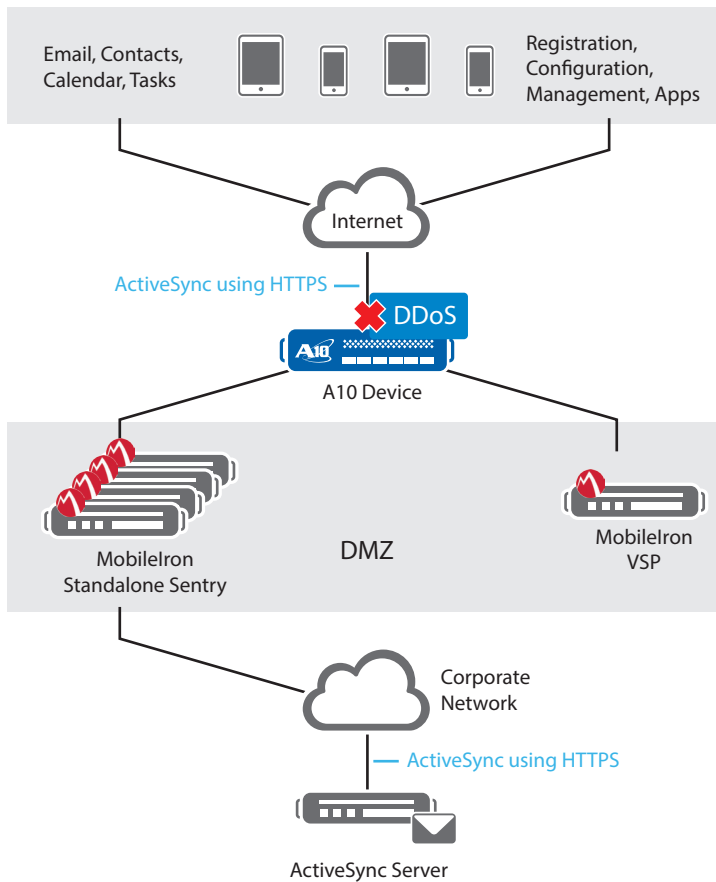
Email, Contacts, Calendar, Tasks

Registration, Configuration, Management, Apps

Internet

ActiveSync using HTTPS

DDoS

A10

A10 Device

MobileIron Standalone Sentry

DMZ

MobileIron VSP

Corporate Network

ActiveSync using HTTPS

ActiveSync Server